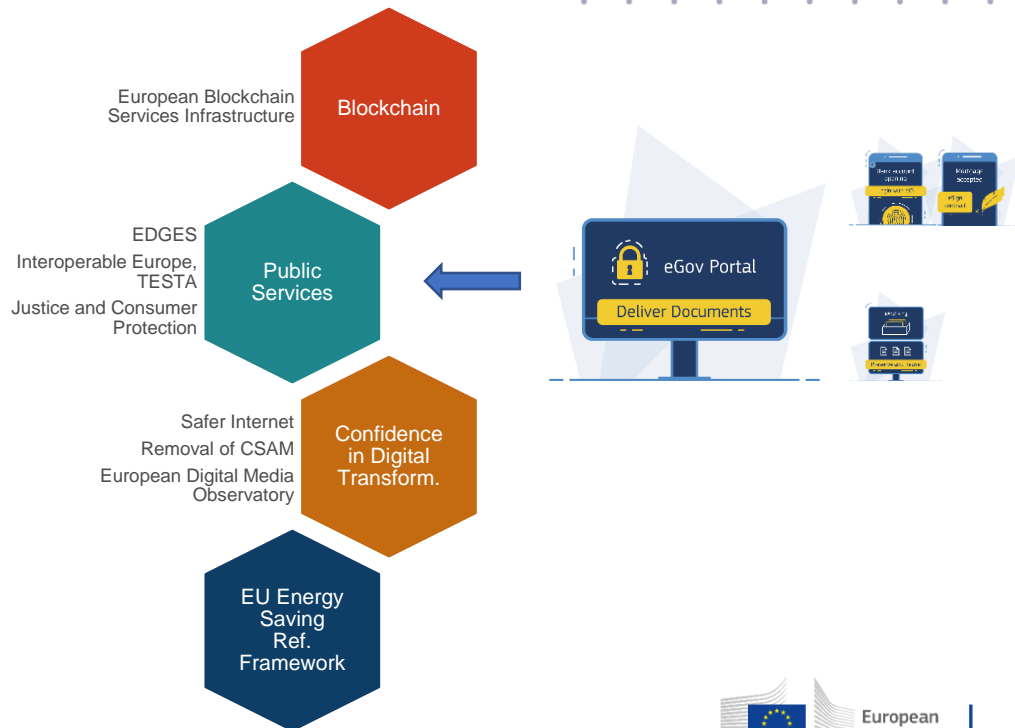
European Blockchain Services Infrastructure

Blockchain

EDGES

Interoperable Europe, TESTA

Justice and Consumer Protection

Public Services

Safer Internet

Removal of CSAM

European Digital Media Observatory

Confidence in Digital Transform.

EU Energy Saving Ref. Framework

eGov Portal

Deliver Documents

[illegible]

Mortgage accepted

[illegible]

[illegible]

European